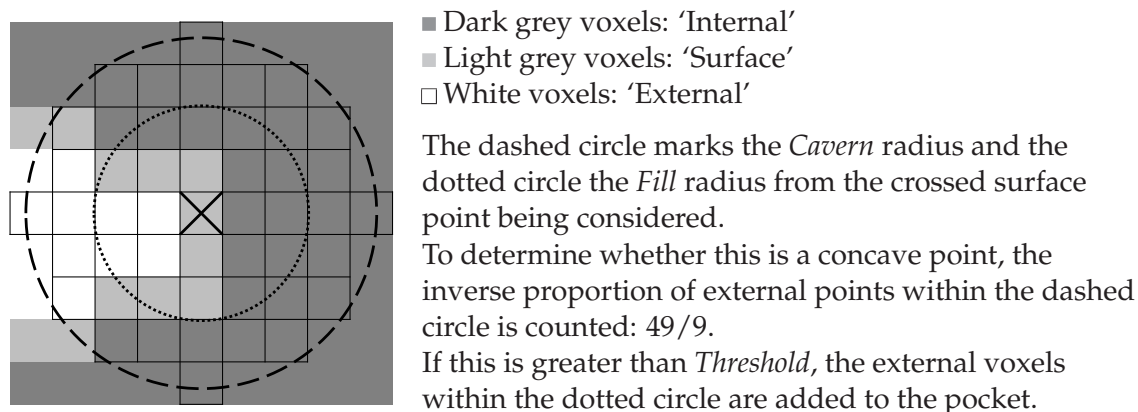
■ Dark grey voxels: 'Internal'
■ Light grey voxels: 'Surface'
□ White voxels: 'External'

The dashed circle marks the *Cavern* radius and the dotted circle the *Fill* radius from the crossed surface point being considered.
To determine whether this is a concave point, the inverse proportion of external points within the dashed circle is counted: 49/9.
If this is greater than *Threshold*, the external voxels within the dotted circle are added to the pocket.